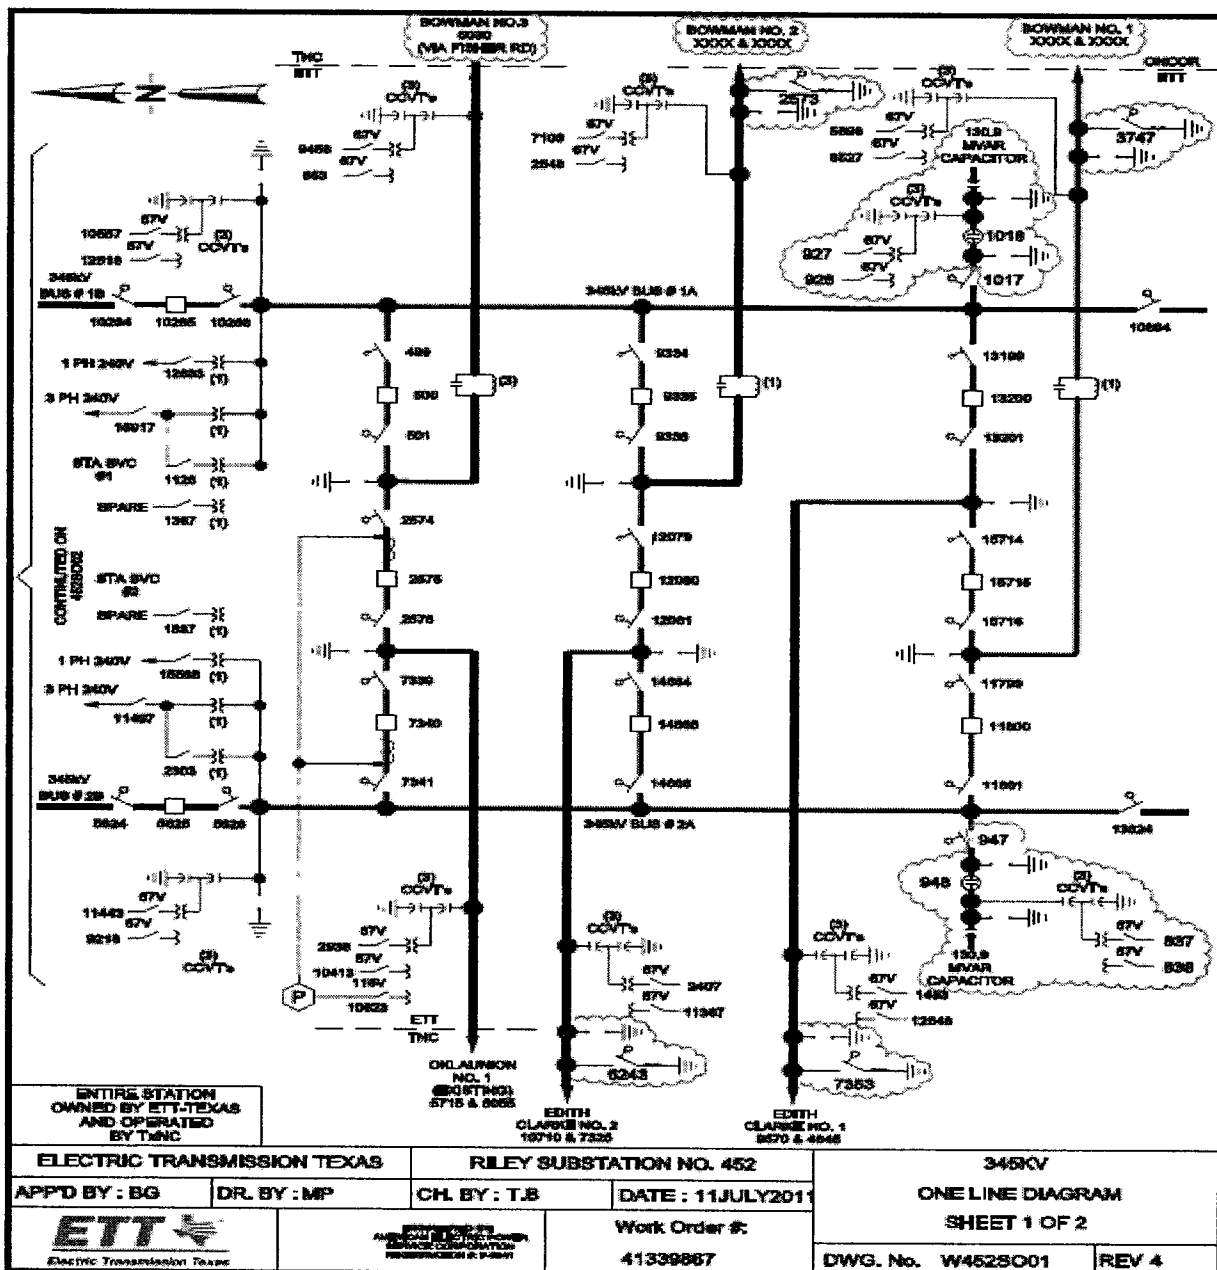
BOWMAN NO.3
6060
(VIA FISHER RD)

BOWMAN NO. 2
XXXX & XXXX

BOWMAN NO. 1
XXXX & XXXX

TNC
ETT

ONCOR
ETT

N

(3)
CCVT's
67V
9468
67V
663

(3)
CCVT's
67V
7108
67V
2548

2573

(3)
CCVT's
67V
5898
67V
6627

3747

130.9
MVAR
CAPACITOR

(3)
CCVT's
1018
927
67V
67V
928
1017

10557
67V
67V
(3)
CCVT's
12518

345kV
BUS # 1B
10284
10285
10286

345kV BUS # 1A

10684

1 PH 240V
12693
(1)
3 PH 240V
16917
(1)
STA SVC
#1
1128
(1)
SPARE
1367
(1)

499
500
(3)
501

9334
9335
(1)
9336

13199
13200
(1)
13201

CONTROLLED ON
452SO02

2574
2575
2576

12079
12080
12081

15714
15715
15716

STA SVC
#2
SPARE
1887
(1)

1 PH 240V
15668
(1)
3 PH 240V
11487
(1)
2303
(1)

7339
7340
7341

14664
14665
14666

11799
11800
11801

345kV
BUS # 2B
5624
5625
5626

345kV BUS # 2A

13624

947

948

(3)
CCVT's
67V
837
67V
838

11443
67V
67V
9218
(3)
CCVT's

(3)
CCVT's
67V
2938
67V
10413
115V
10822

P

(3)
CCVT's
67V
3407
67V
11367

(3)
CCVT's
130.9
MVAR
CAPACITOR
67V
1468
67V
12548

ETT
TNC

6243

7353

OKLAUNION
NO. 1
(EXISTING)
5715 & 6668

EDITH
CLARKE NO. 2
10710 & 7325

EDITH
CLARKE NO. 1
9570 & 4645

ENTIRE STATION
OWNED BY ETT-TEXAS
AND OPERATED
BY TxNC

| ELECTRIC TRANSMISSION TEXAS | | RILEY SUBSTATION NO. 452 | | 345KV |
|---|---|---|---|---|
| APP'D BY : BG | DR. BY : MP | CH. BY : TJB | DATE : 11JULY2011 | ONE LINE DIAGRAM |
| ETT Electric Transmission Texas | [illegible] | Work Order #: 41339867 | | SHEET 1 OF 2 |
| | | | | DWG. No. W452SO01 REV 4 |